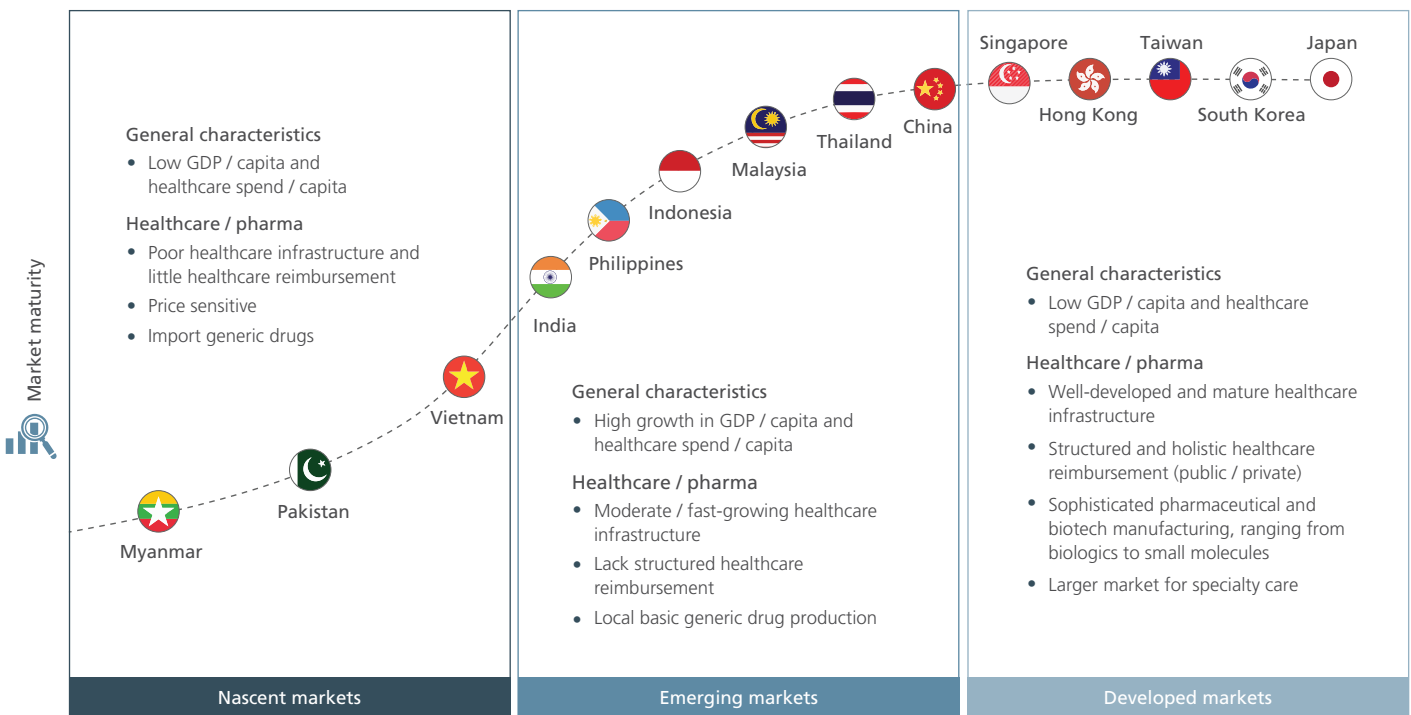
Market maturity

General characteristics
- Low GDP / capita and healthcare spend / capita

Healthcare / pharma
- Poor healthcare infrastructure and little healthcare reimbursement
- Price sensitive
- Import generic drugs

Myanmar

Pakistan

Vietnam

Nascent markets

India

Philippines

Indonesia

Malaysia

Thailand

China

General characteristics
- High growth in GDP / capita and healthcare spend / capita

Healthcare / pharma
- Moderate / fast-growing healthcare infrastructure
- Lack structured healthcare reimbursement
- Local basic generic drug production

Emerging markets

Singapore

Hong Kong

Taiwan

South Korea

Japan

General characteristics
- Low GDP / capita and healthcare spend / capita

Healthcare / pharma
- Well-developed and mature healthcare infrastructure
- Structured and holistic healthcare reimbursement (public / private)
- Sophisticated pharmaceutical and biotech manufacturing, ranging from biologics to small molecules
- Larger market for specialty care

Developed markets